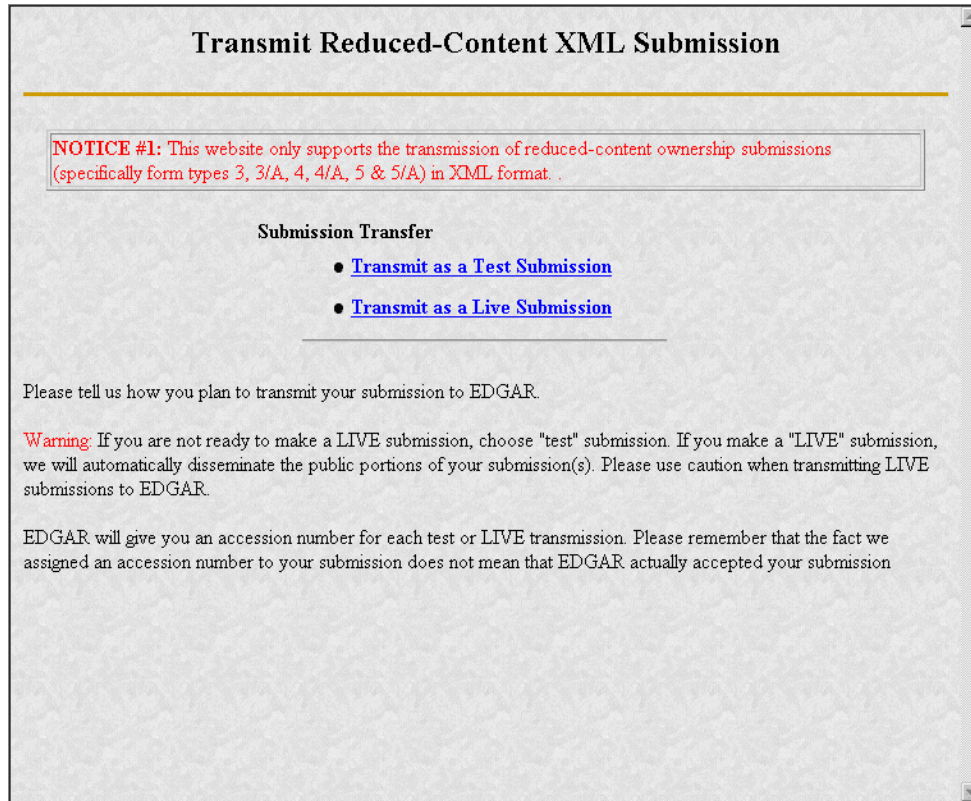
Transmit Reduced-Content XML Submission

NOTICE #1: This website only supports the transmission of reduced-content ownership submissions (specifically form types 3, 3/A, 4, 4/A, 5 & 5/A) in XML format. .

Submission Transfer

- Transmit as a Test Submission
- Transmit as a Live Submission

Please tell us how you plan to transmit your submission to EDGAR.

Warning: If you are not ready to make a LIVE submission, choose "test" submission. If you make a "LIVE" submission, we will automatically disseminate the public portions of your submission(s). Please use caution when transmitting LIVE submissions to EDGAR.

EDGAR will give you an accession number for each test or LIVE transmission. Please remember that the fact we assigned an accession number to your submission does not mean that EDGAR actually accepted your submission